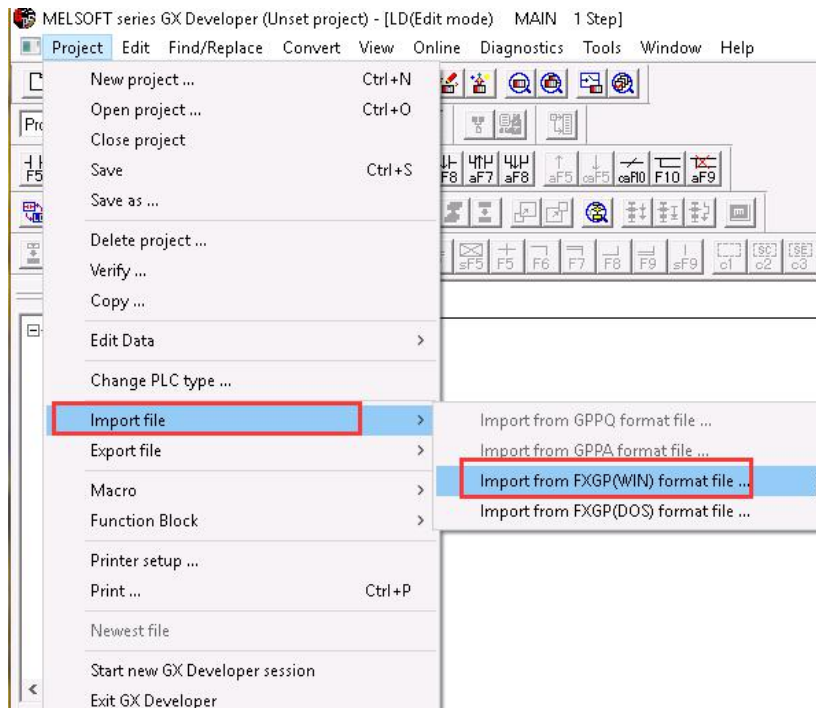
MELSOFT series GX Developer (Unset project) - [LD(Edit mode) MAIN 1 Step]

Project Edit Find/Replace Convert View Online Diagnostics Tools Window Help

New project ... Ctrl+N
Open project ... Ctrl+O
Close project
Save Ctrl+S
Save as ...
Delete project ...
Verify ...
Copy ...
Edit Data >
Change PLC type ...
Import file >
Export file >
Macro >
Function Block >
Printer setup ...
Print ... Ctrl+P
Newest file
Start new GX Developer session
Exit GX Developer

Import from GPPQ format file ...
Import from GPPA format file ...
Import from FXGP(WIN) format file ...
Import from FXGP(DOS) format file ...

F5 F8 aF7 aF8 aF5 caF5 caF10 F10 aF9
sF5 F5 F6 F7 F8 F9 sF9 c1 c2 c3